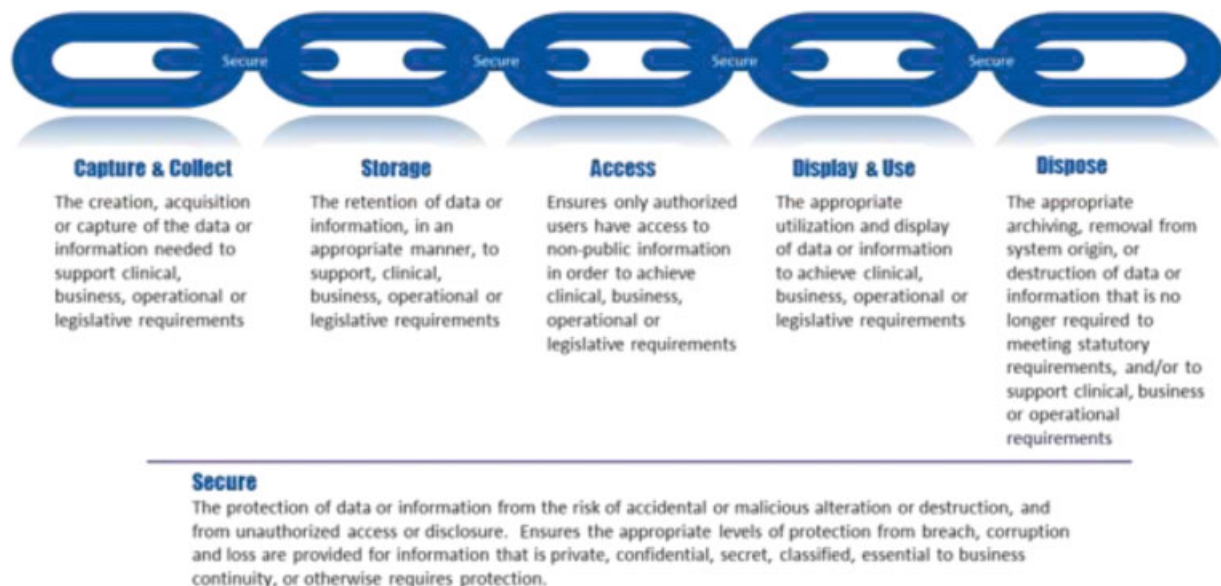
Secure Secure Secure Secure

Capture & Collect
The creation, acquisition or capture of the data or information needed to support clinical, business, operational or legislative requirements

Storage
The retention of data or information, in an appropriate manner, to support, clinical, business, operational or legislative requirements

Access
Ensures only authorized users have access to non-public information in order to achieve clinical, business, operational or legislative requirements

Display & Use
The appropriate utilization and display of data or information to achieve clinical, business, operational or legislative requirements

Dispose
The appropriate archiving, removal from system origin, or destruction of data or information that is no longer required to meeting statutory requirements, and/or to support clinical, business or operational requirements

Secure
The protection of data or information from the risk of accidental or malicious alteration or destruction, and from unauthorized access or disclosure. Ensures the appropriate levels of protection from breach, corruption and loss are provided for information that is private, confidential, secret, classified, essential to business continuity, or otherwise requires protection.